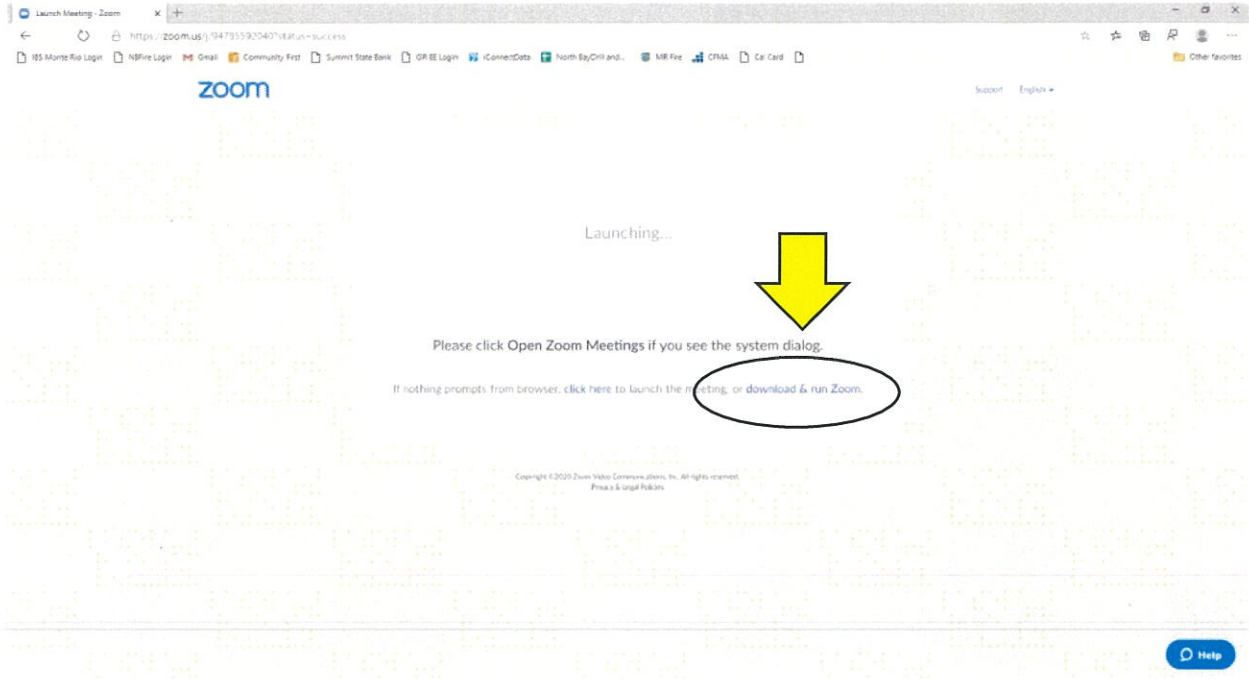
Launch Meeting - Zoom

https://zoom.us/j/94785592040?status=success

185 Monte Rio Login NBFire Login Gmail Community First Summit State Bank GR EE Login iConnectData North BayDrill and... MR Fire CFMA Cal Card

Other favorites

zoom

Support English

Launching...

Please click Open Zoom Meetings if you see the system dialog.

If nothing prompts from browser, click here to launch the meeting, or download & run Zoom.

Copyright ©2020 Zoom Video Communications, Inc. All rights reserved.
Privacy & Legal Policies

Help